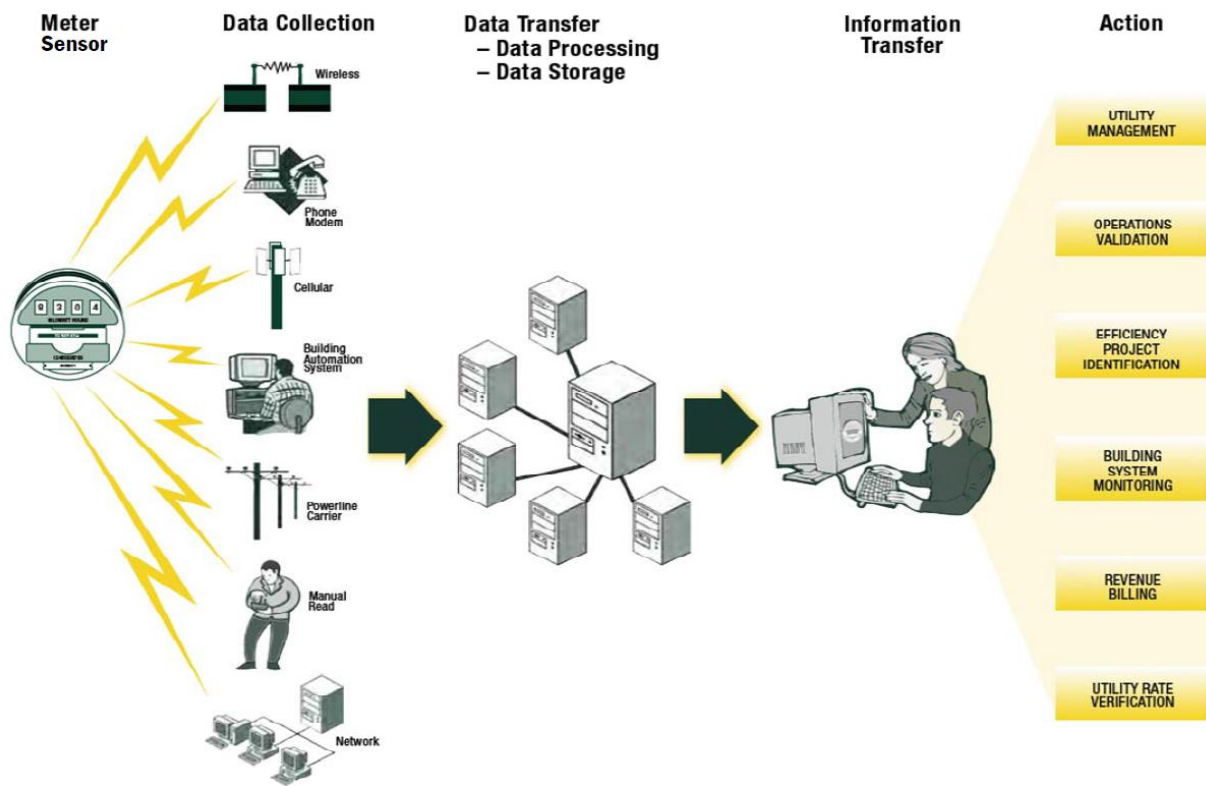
Meter Sensor

Data Collection

Wireless

Phone Modem

Cellular

Building Automation System

Powerline Carrier

Manual Read

Network

Data Transfer
– Data Processing
– Data Storage

Information Transfer

Action

UTILITY MANAGEMENT

OPERATIONS VALIDATION

EFFICIENCY PROJECT IDENTIFICATION

BUILDING SYSTEM MONITORING

REVENUE BILLING

UTILITY RATE VERIFICATION